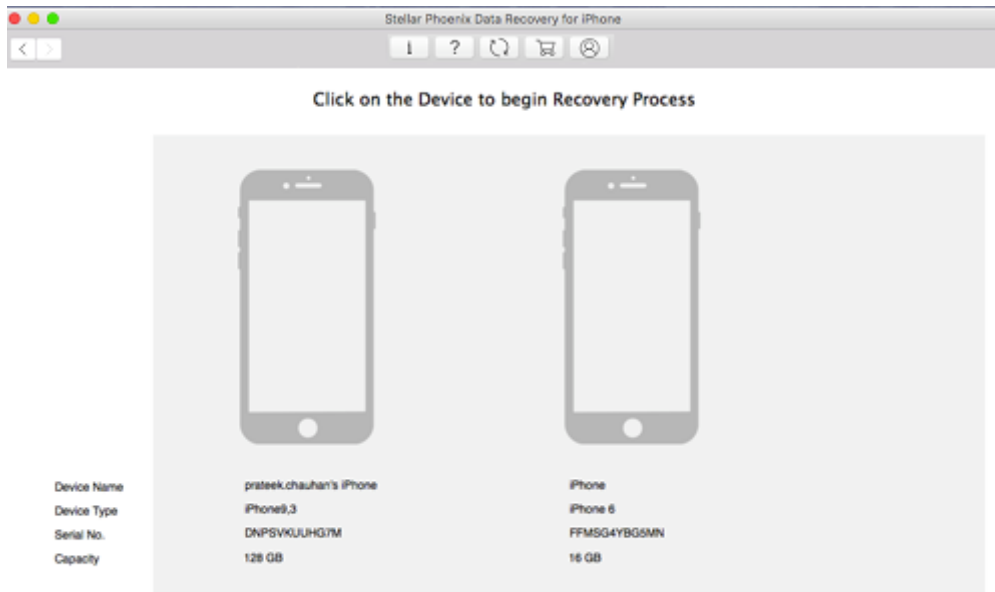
Stellar Phoenix Data Recovery for iPhone

i ?

Click on the Device to begin Recovery Process

| | | |
|---|---|---|
| Device Name | prateek.chauhan's iPhone | iPhone |
| Device Type | iPhone9,3 | iPhone 6 |
| Serial No. | DNPSVKUUHG7M | FFMSG4YBG5MN |
| Capacity | 128 GB | 16 GB |